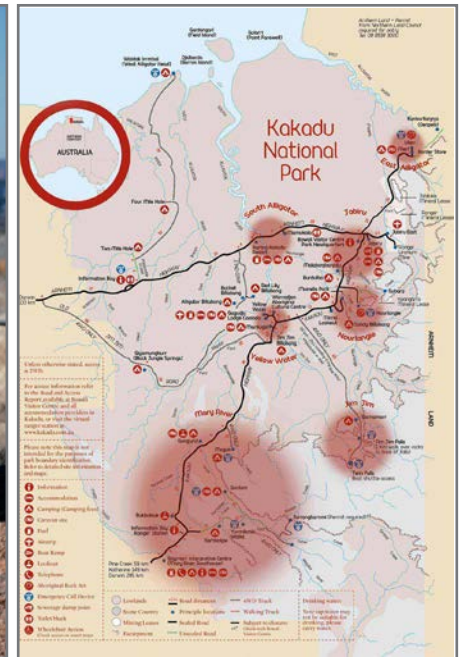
Kakadu National Park

AUSTRALIA

Arnhem Land – Permit from Northern Land Council required for entry

South Alligator

East Alligator

Jabiru

Nourlangie

Yellow Water

Mary River

Jim Jim

Two Mile Hole

Four Mile Hole

Information Box

Alligator Billabong

Bowali Visitor Centre

Cooinda

ARNHEM

LAND

Information

Accommodation

Camping

Caravan site

Fuel

Jetty

Boat Ramp

Lookout

Telephone

Aboriginal Rock Art

Emergency Call Device

Sewage dump point

Toilet block

Wheelchair Access

Lowlands

Stone Country

Mining Lease

Escarpment

Road distances

Principle locations

Sealed Road

Unsealed Road

4WD Track

Walking Track

Drinking water

Pine Creek

Darwin